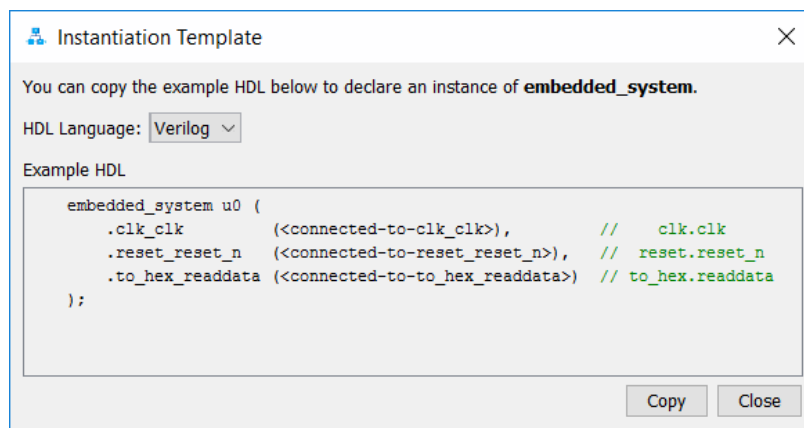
Instantiation Template

You can copy the example HDL below to declare an instance of **embedded_system**.

HDL Language: Verilog

Example HDL

embedded_system u0 (
.clk_clk (<connected-to-clk_clk>), // clk.clk
.reset_reset_n (<connected-to-reset_reset_n>), // reset.reset_n
.to_hex_readdata (<connected-to-to_hex_readdata>) // to_hex.readdata
);

Copy Close